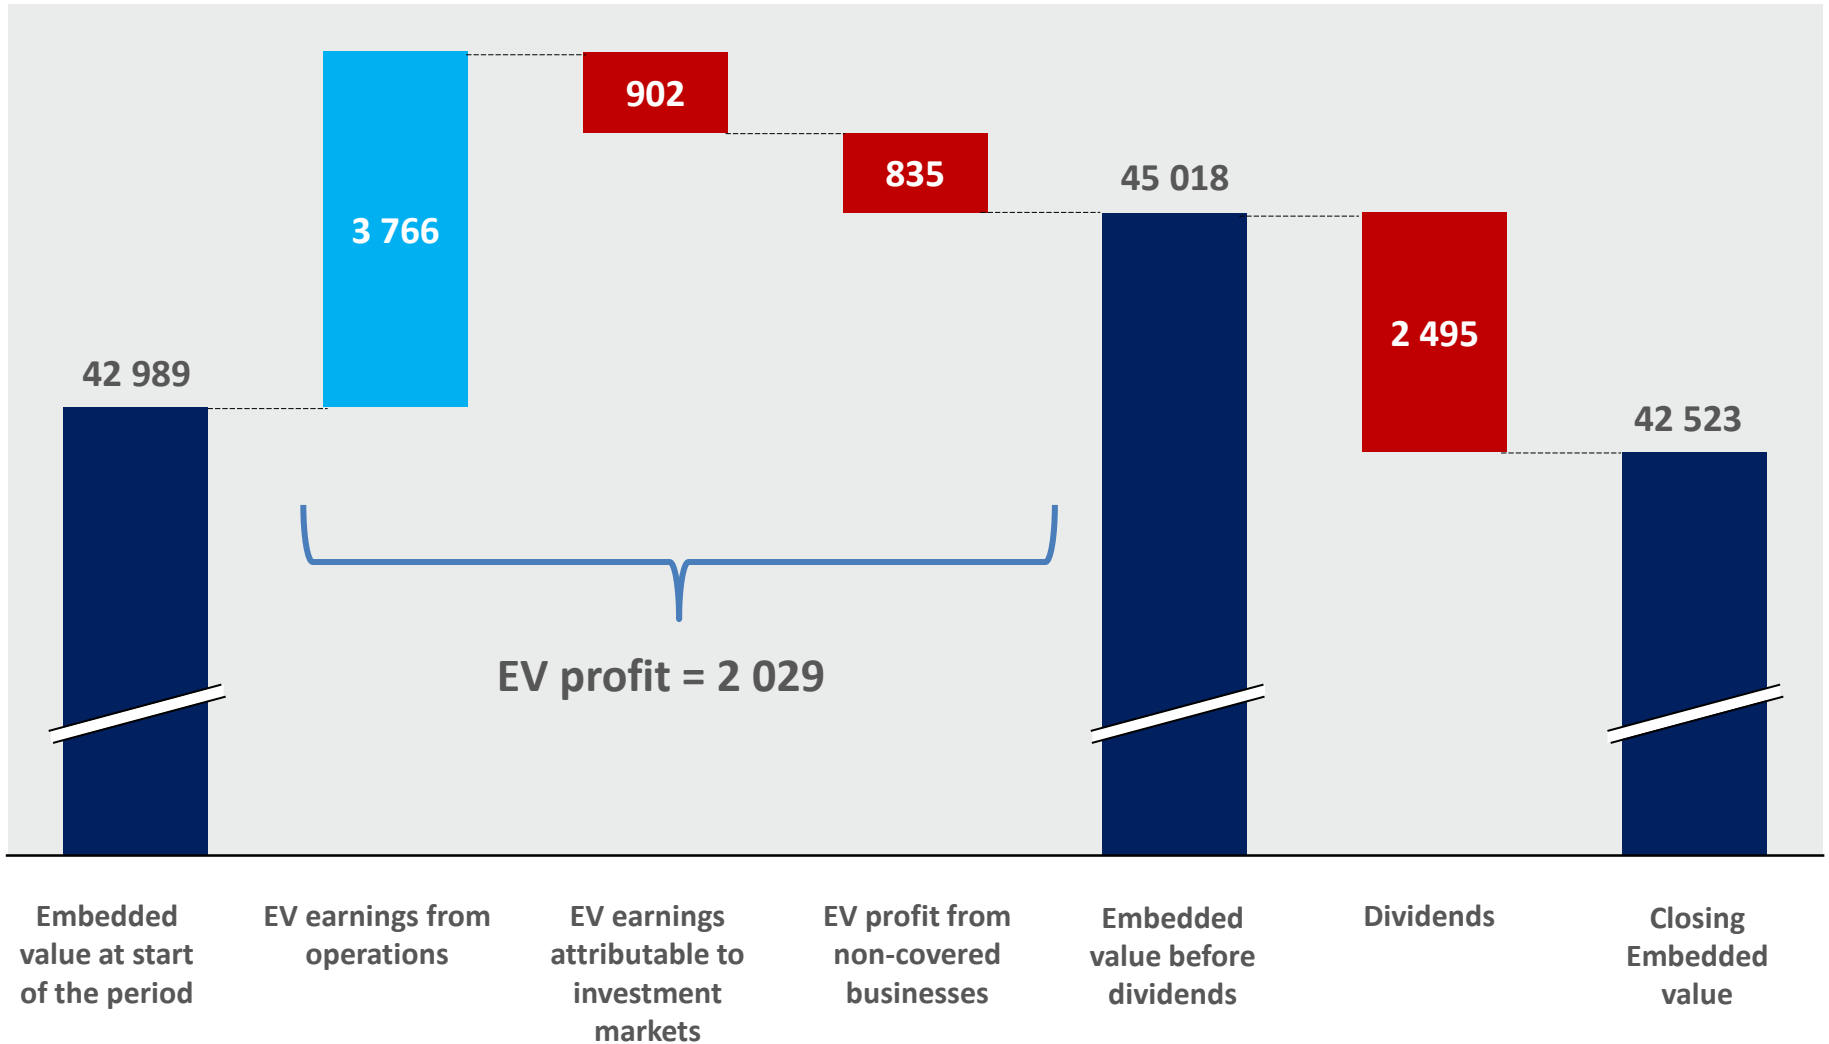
42 989

3 766

902

835

45 018

2 495

42 523

EV profit = 2 029

Embedded value at start of the period

EV earnings from operations

EV earnings attributable to investment markets

EV profit from non-covered businesses

Embedded value before dividends

Dividends

Closing Embedded value